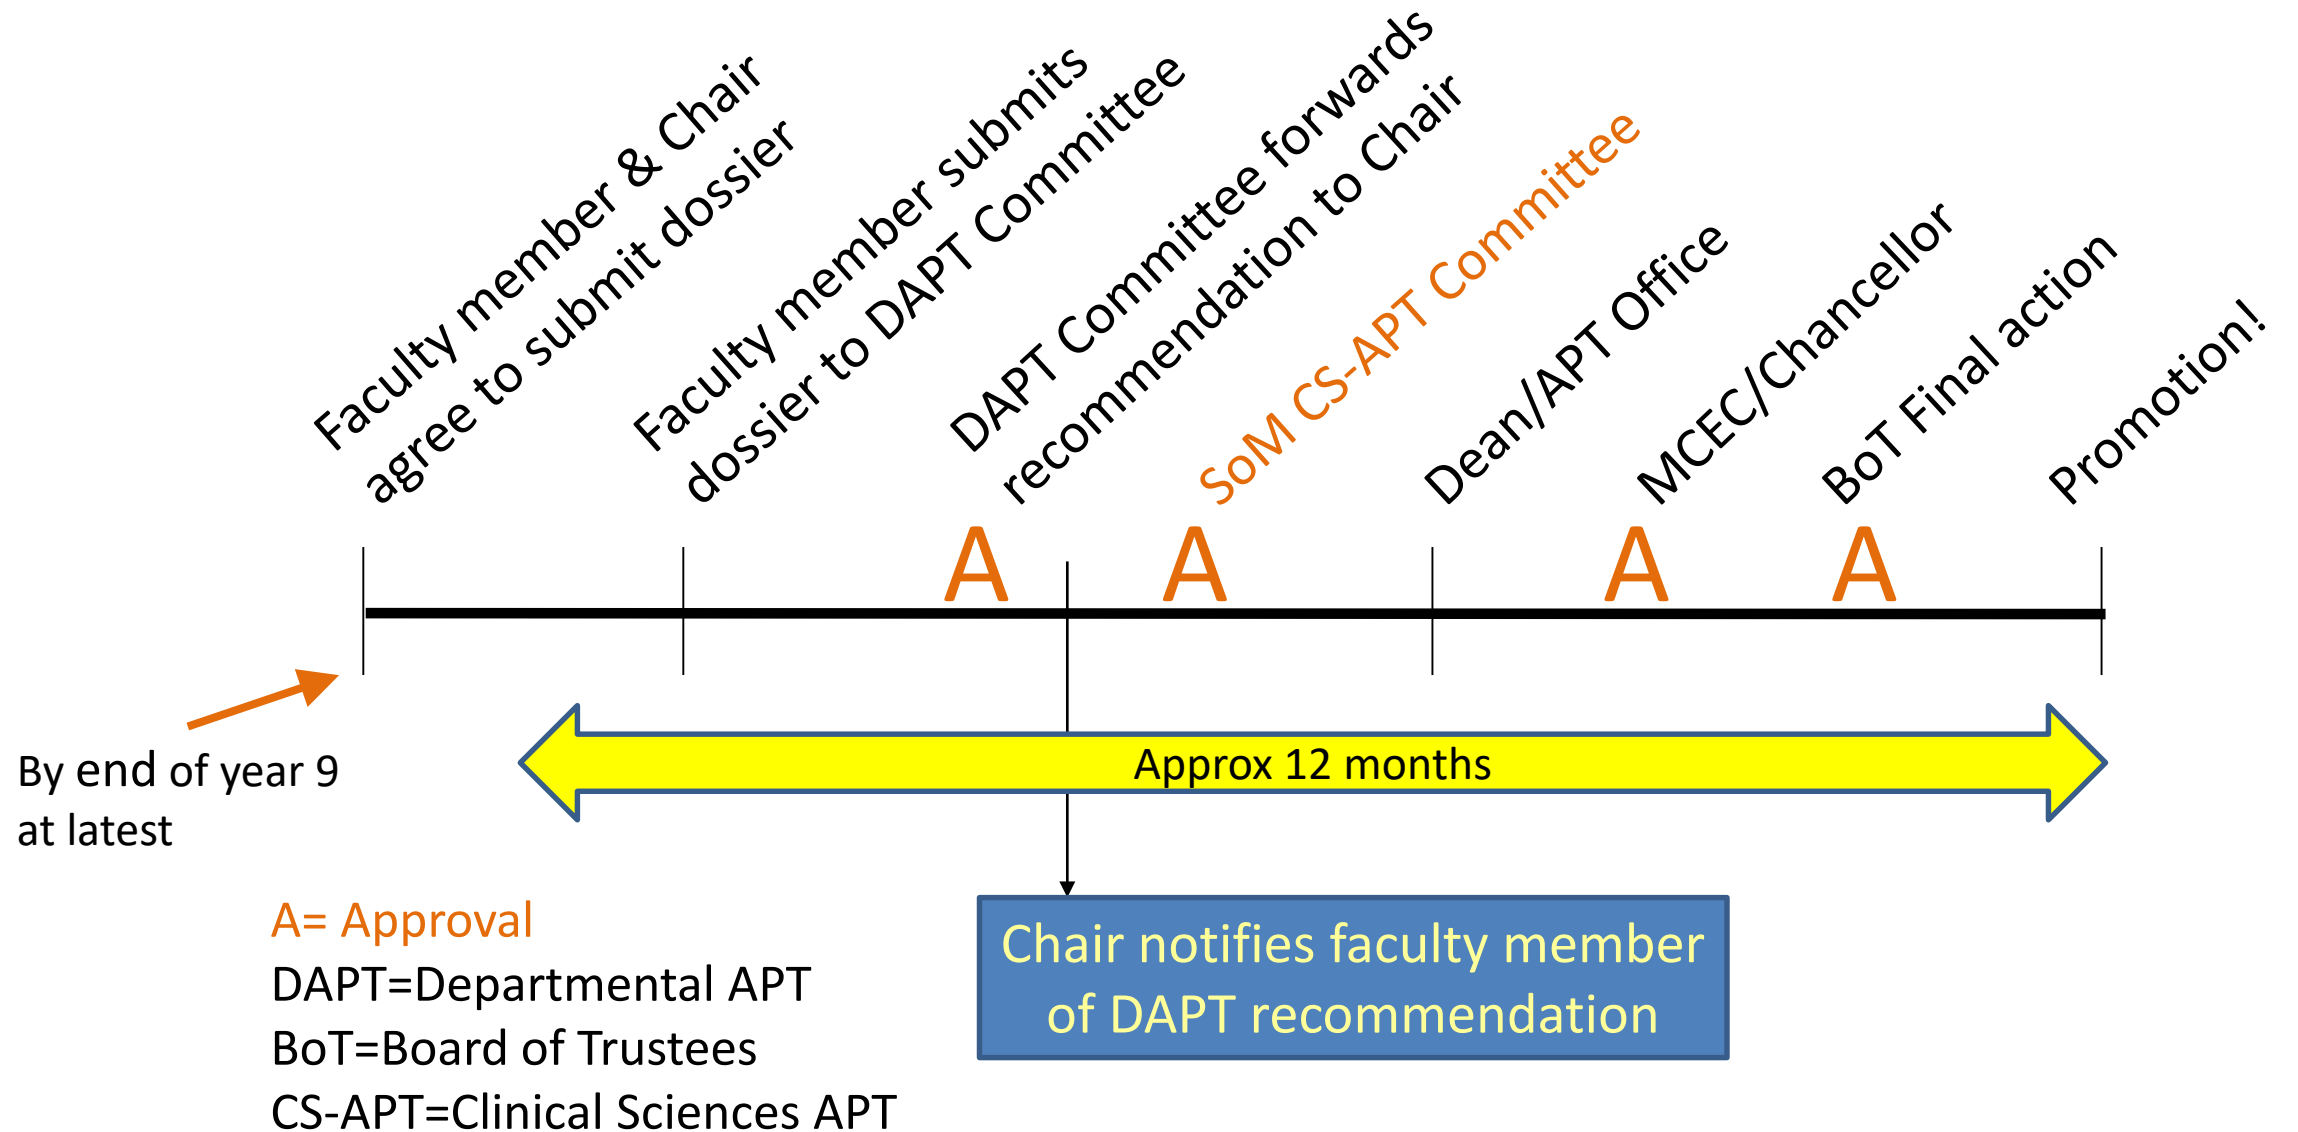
Faculty member & Chair agree to submit dossier

Faculty member submits dossier to DAPT Committee

DAPT Committee forwards recommendation to Chair

SoM CS-APT Committee

Dean/APT Office

MCEC/Chancellor

BoT Final action

Promotion!

A A A A

By end of year 9 at latest

Approx 12 months

A= Approval
DAPT=Departmental APT
BoT=Board of Trustees
CS-APT=Clinical Sciences APT

Chair notifies faculty member of DAPT recommendation